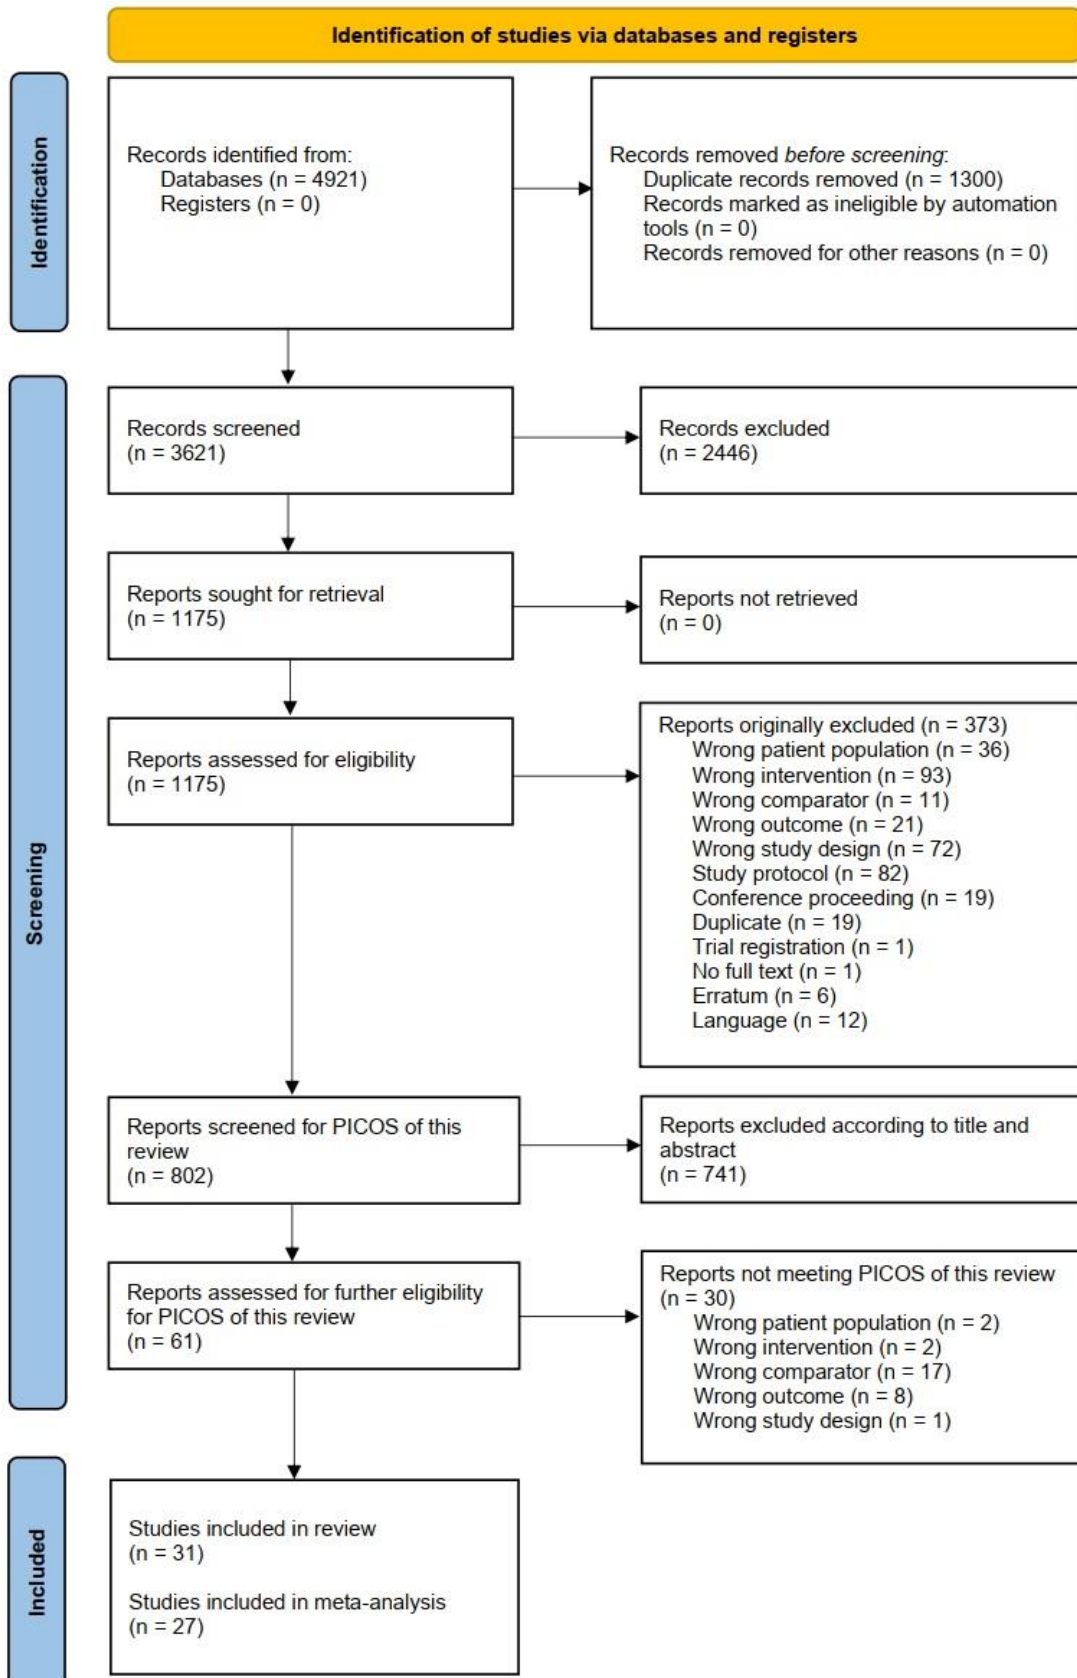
Identification of studies via databases and registers

Identification

Records identified from:
Databases (n = 4921)
Registers (n = 0)

Records removed *before screening*:
Duplicate records removed (n = 1300)
Records marked as ineligible by automation tools (n = 0)
Records removed for other reasons (n = 0)

Screening

Records screened
(n = 3621)

Records excluded
(n = 2446)

Reports sought for retrieval
(n = 1175)

Reports not retrieved
(n = 0)

Reports assessed for eligibility
(n = 1175)

Reports originally excluded (n = 373)
Wrong patient population (n = 36)
Wrong intervention (n = 93)
Wrong comparator (n = 11)
Wrong outcome (n = 21)
Wrong study design (n = 72)
Study protocol (n = 82)
Conference proceeding (n = 19)
Duplicate (n = 19)
Trial registration (n = 1)
No full text (n = 1)
Erratum (n = 6)
Language (n = 12)

Reports screened for PICOS of this review
(n = 802)

Reports excluded according to title and abstract
(n = 741)

Reports assessed for further eligibility for PICOS of this review
(n = 61)

Reports not meeting PICOS of this review
(n = 30)
Wrong patient population (n = 2)
Wrong intervention (n = 2)
Wrong comparator (n = 17)
Wrong outcome (n = 8)
Wrong study design (n = 1)

Included

Studies included in review
(n = 31)

Studies included in meta-analysis
(n = 27)